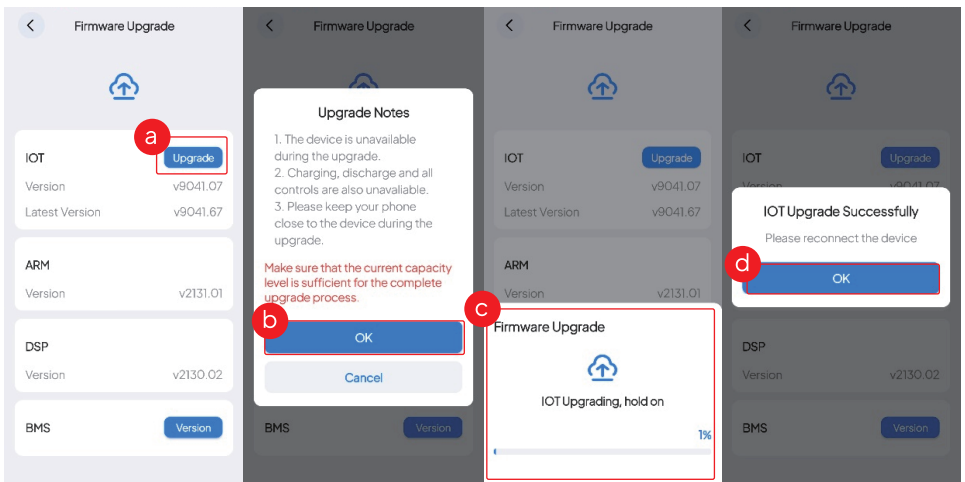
Firmware Upgrade

a

IOT Upgrade

Version v9041.07

Latest Version v9041.67

ARM

Version v2131.01

DSP

Version v2130.02

BMS Version

Firmware Upgrade

Upgrade Notes

1. The device is unavailable during the upgrade.
2. Charging, discharge and all controls are also unavaliable.
3. Please keep your phone close to the device during the upgrade.

Make sure that the current capacity level is sufficient for the complete upgrade process.

b

OK

Cancel

BMS Version

Firmware Upgrade

IOT Upgrade

Version v9041.07

Latest Version v9041.67

ARM

Version v2131.01

c

Firmware Upgrade

IOT Upgrading, hold on

1%

Firmware Upgrade

IOT Upgrade

Version v9041.07

IOT Upgrade Successfully

Please reconnect the device

d

OK

DSP

Version v2130.02

BMS Version